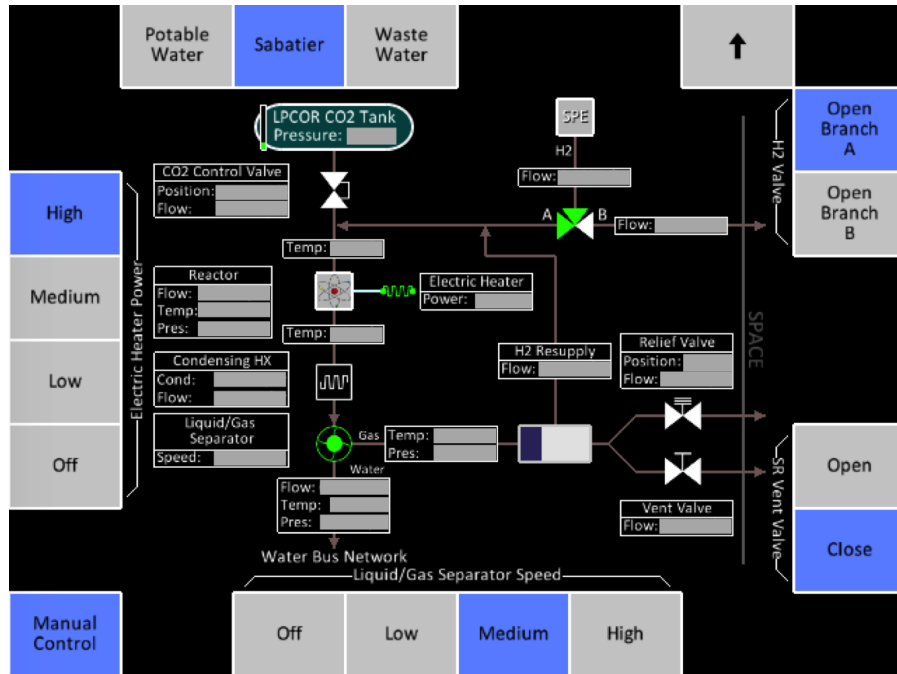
Potable Water

Sabatier

Waste Water

↑

LPCOR CO2 Tank
Pressure:

SPE

H2

Flow:

Open Branch A

H2 Valve

Open Branch B

CO2 Control Valve
Position:
Flow:

A

B

Flow:

High

Medium

Low

Off

Electric Heater Power

Temp:

Reactor
Flow:
Temp:
Pres:

Electric Heater
Power:

Temp:

Condensing HX
Cond:
Flow:

H2 Resupply
Flow:

Relief Valve
Position:
Flow:

SPACE

Liquid/Gas Separator
Speed:

Gas

Temp:
Pres:

Water

Flow:
Temp:
Pres:

Open

SR Vent Valve

Close

Vent Valve
Flow:

Water Bus Network

Liquid/Gas Separator Speed

Manual Control

Off

Low

Medium

High